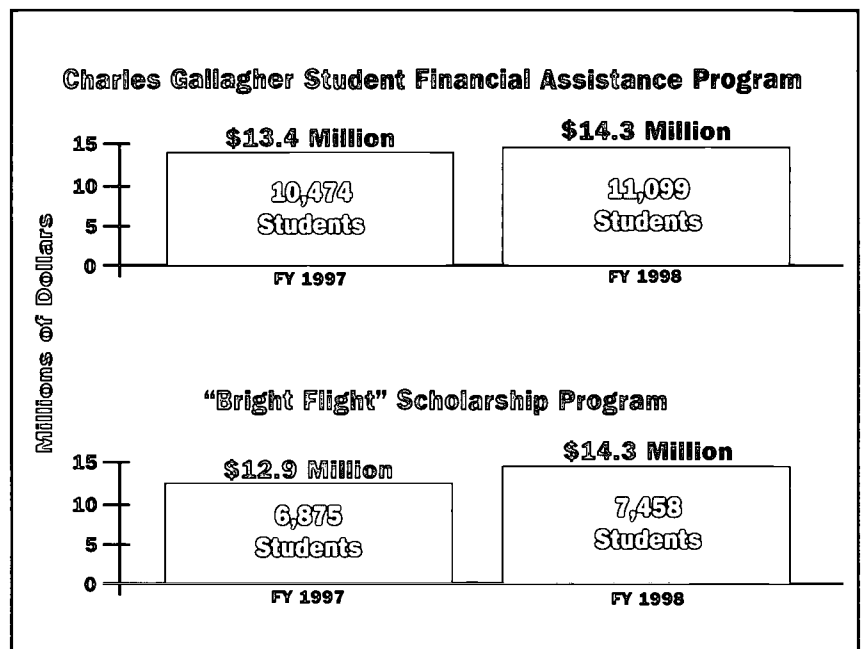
Charles Gallagher Student Financial Assistance Program

$13.4 Million

$14.3 Million

15
10
5
0

10,474 Students

11,099 Students

FY 1997

FY 1998

Millions of Dollars

"Bright Flight" Scholarship Program

$12.9 Million

$14.3 Million

15
10
5
0

6,875 Students

7,458 Students

FY 1997

FY 1998